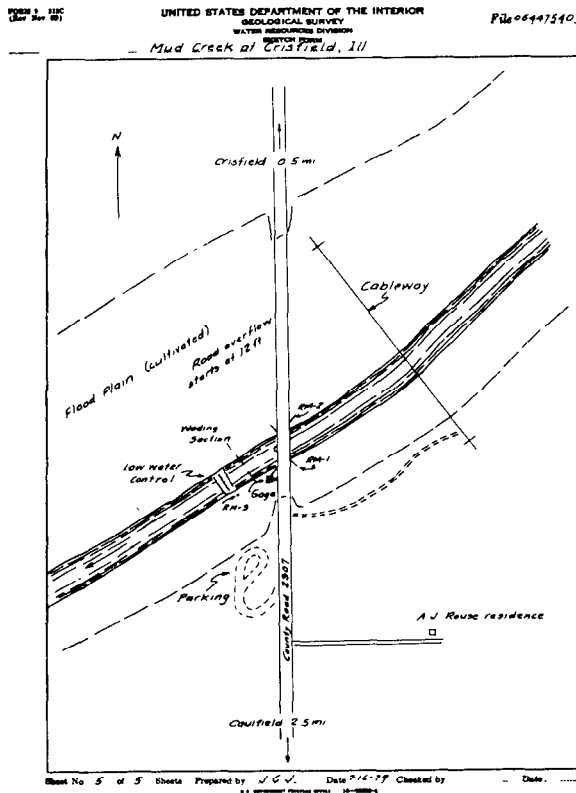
FORM 9 - 213C
(Rev Nov 60)

UNITED STATES DEPARTMENT OF THE INTERIOR
GEOLOGICAL SURVEY
WATER RESOURCES DIVISION
SKETCH FORM

File 05447540

Mud Creek at Cristfield, Ill

N

Cristfield 0.5 mi

Cableway

Road overflow starts at 12 ft

Flood Plain (cultivated)

RM-2

Wading Section

RM-1

low water control

Gage

RM-3

Parking

County Road 2907

A J Rouse residence

Caulfield 2.5 mi

Sheet No 5 of 5 Sheets Prepared by JGV Date 7-16-79 Checked by Date

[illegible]